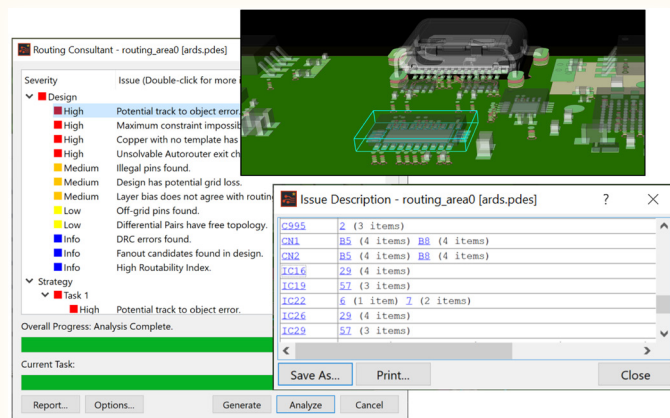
Routing Consultant - routing_area0 [ards.pdes]

| Severity | Issue (Double-click for more |
|---|---|
| Design | |
| High | Potential track to object error. |
| High | Maximum constraint impossib |
| High | Copper with no template has |
| High | Unsolvable Autorouter exit ch |
| Medium | Illegal pins found. |
| Medium | Design has potential grid loss. |
| Medium | Layer bias does not agree with routin |
| Low | Off-grid pins found. |
| Low | Differential Pairs have free topology. |
| Info | DRC errors found. |
| Info | Fanout candidates found in design. |
| Info | High Routability Index. |
| Strategy | |
| Task 1 | |
| High | Potential track to object error. |

Overall Progress: Analysis Complete.

Current Task:

Report... Options... Generate Analyze Cancel

Issue Description - routing_area0 [ards.pdes] ? ✕

| | |
|---|---|
| C995 | 2 (3 items) |
| CN1 | B5 (4 items) B8 (4 items) |
| CN2 | B5 (4 items) B8 (4 items) |
| IC16 | 29 (4 items) |
| IC19 | 57 (3 items) |
| IC22 | 6 (1 item) 7 (2 items) |
| IC26 | 29 (4 items) |
| IC29 | 57 (3 items) |

Save As... Print... Close